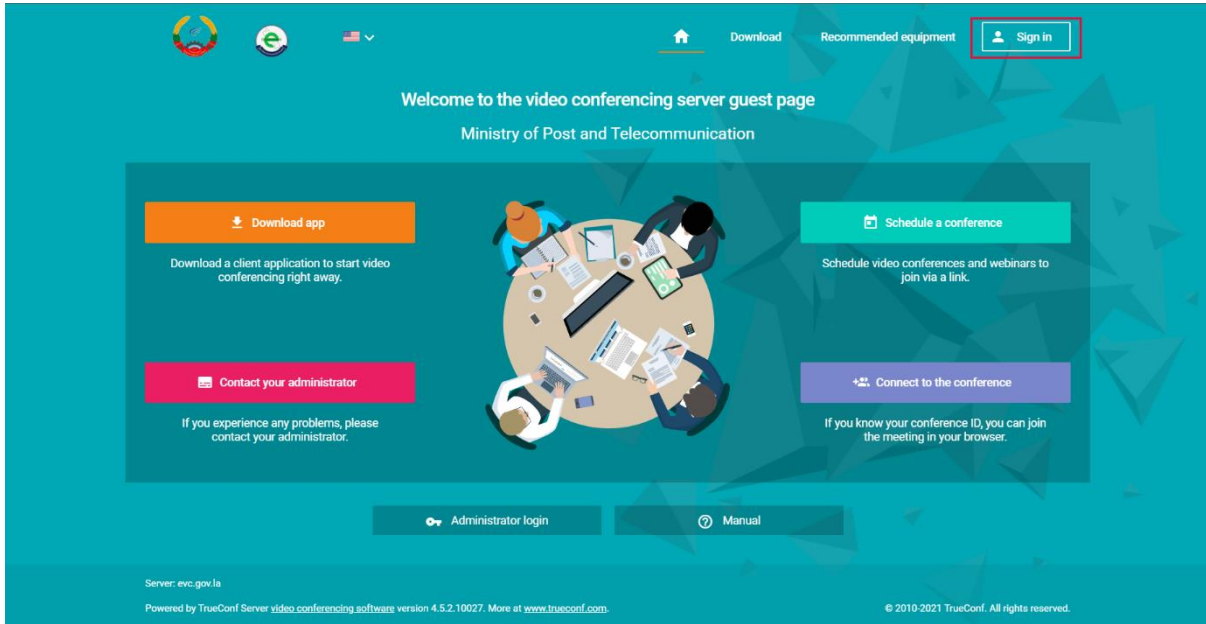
Download Recommended equipment Sign in

Welcome to the video conferencing server guest page

Ministry of Post and Telecommunication

Download app

Download a client application to start video conferencing right away.

Schedule a conference

Schedule video conferences and webinars to join via a link.

Contact your administrator

If you experience any problems, please contact your administrator.

Connect to the conference

If you know your conference ID, you can join the meeting in your browser.

Administrator login

Manual

Server: evc.gov.la

Powered by TrueConf Server video conferencing software version 4.5.2.10027. More at www.trueconf.com.

© 2010-2021 TrueConf. All rights reserved.